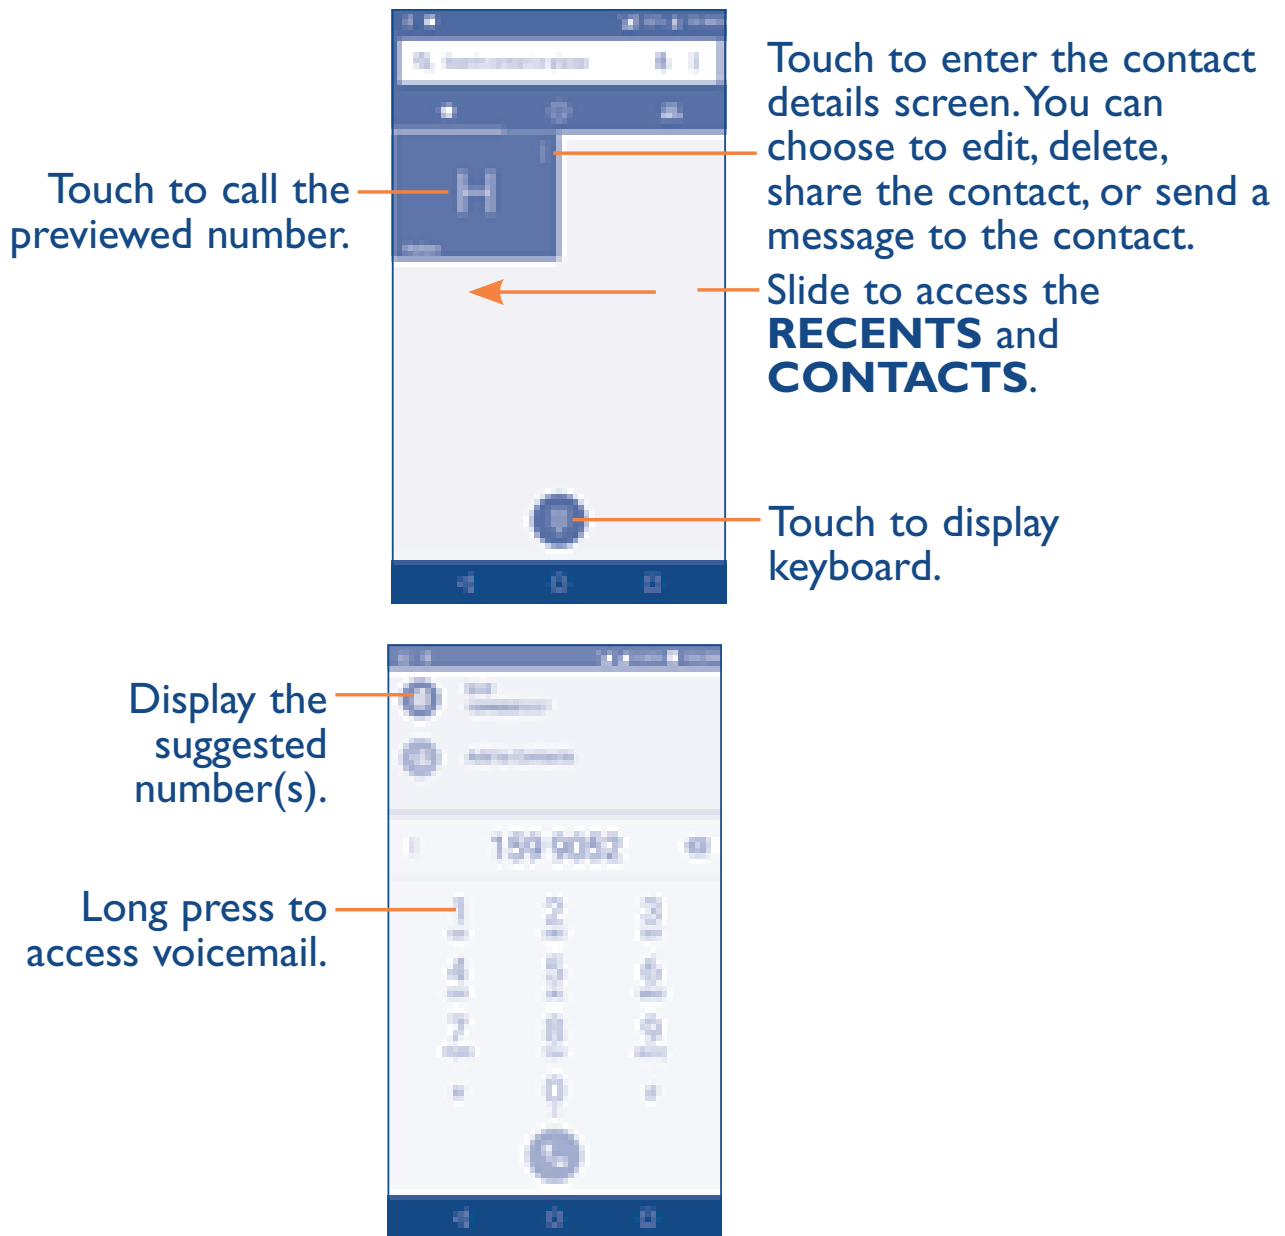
Touch to enter the contact details screen. You can choose to edit, delete, share the contact, or send a message to the contact.

Touch to call the previewed number.

H

Slide to access the **RECENTS** and **CONTACTS**.

Touch to display keyboard.

Display the suggested number(s).

159 9052

Long press to access voicemail.

1 2 3
4 5 6
7 8 9
* 0 #